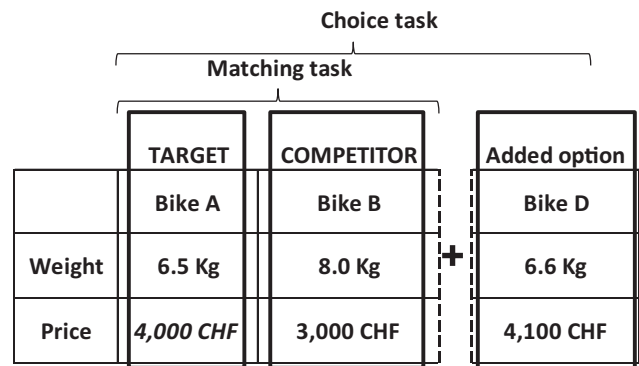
Choice task

Matching task

| | TARGET | COMPETITOR | | Added option |
|---|---|---|---|---|
| | Bike A | Bike B | | Bike D |
| Weight | 6.5 Kg | 8.0 Kg | + | 6.6 Kg |
| Price | *4,000 CHF* | 3,000 CHF | | 4,100 CHF |